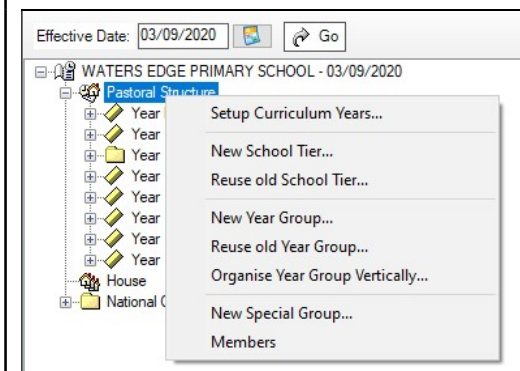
Effective Date: 03/09/2020 Go

WATERS EDGE PRIMARY SCHOOL - 03/09/2020
Pastoral Structure
Year
Year
Year
Year
Year
Year
Year
Year
House
National C

Setup Curriculum Years...
New School Tier...
Reuse old School Tier...
New Year Group...
Reuse old Year Group...
Organise Year Group Vertically...
New Special Group...
Members